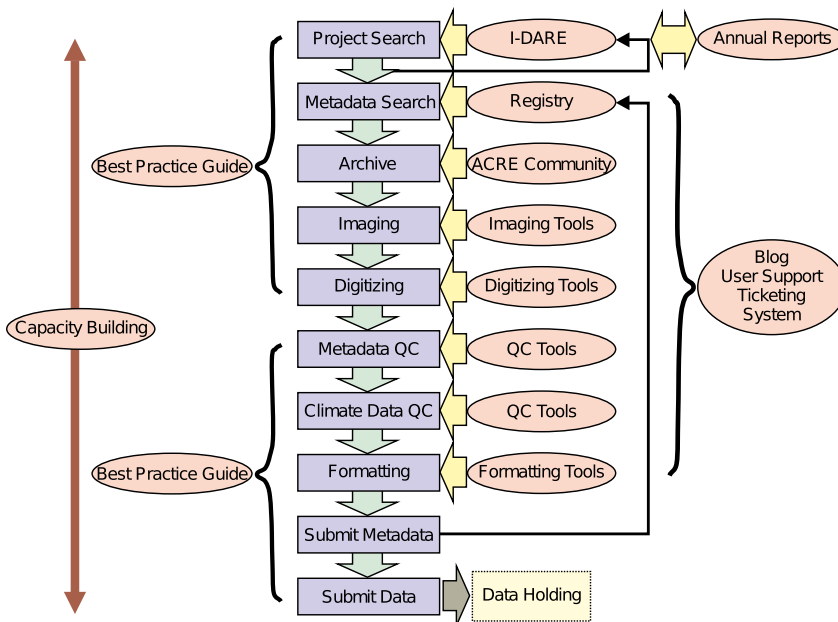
Project Search
I-DARE
Annual Reports
Metadata Search
Registry
Best Practice Guide
Archive
ACRE Community
Imaging
Imaging Tools
Blog
User Support
Ticketing
System
Digitizing
Digitizing Tools
Capacity Building
Metadata QC
QC Tools
Climate Data QC
QC Tools
Best Practice Guide
Formatting
Formatting Tools
Submit Metadata
Submit Data
Data Holding